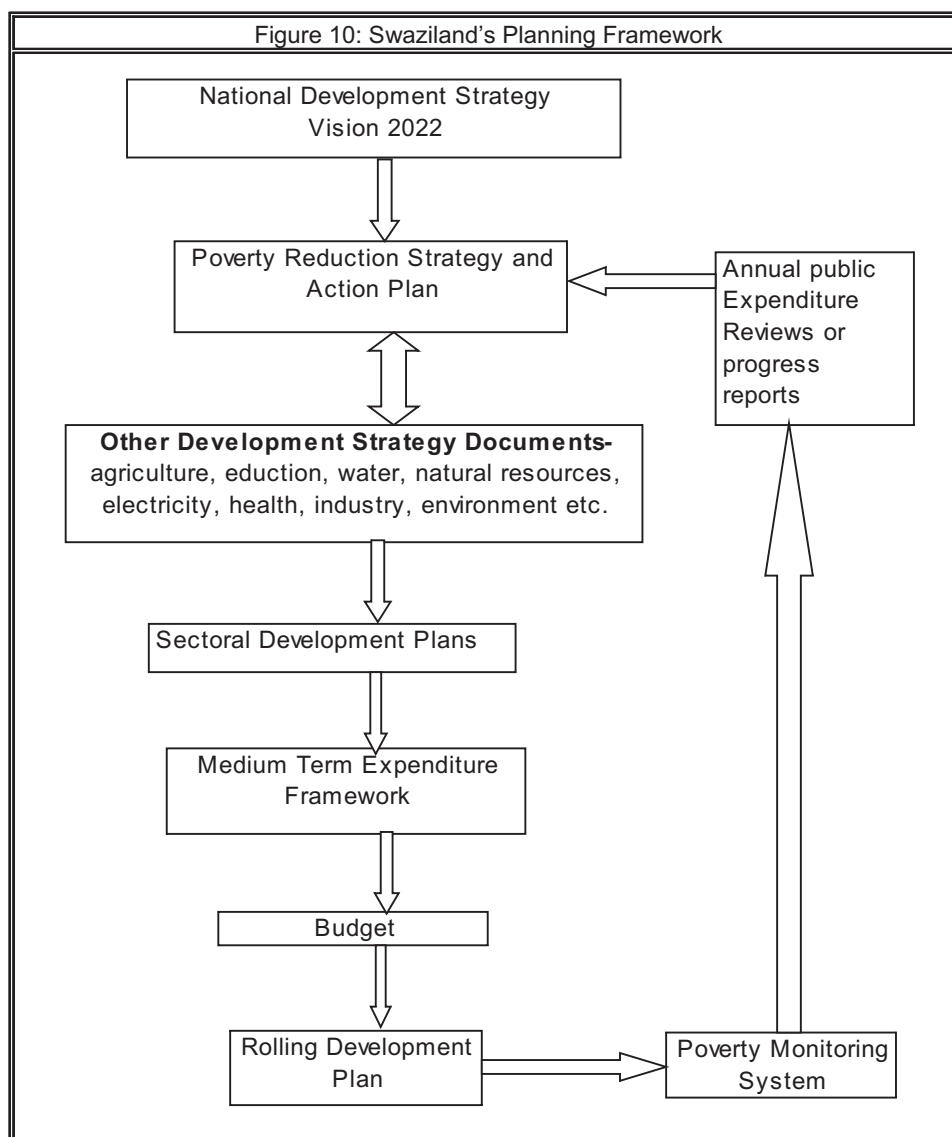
Figure 10: Swaziland's Planning Framework

National Development Strategy Vision 2022

Poverty Reduction Strategy and Action Plan

Annual public Expenditure Reviews or progress reports

**Other Development Strategy Documents-** agriculture, eduction, water, natural resources, electricity, health, industry, environment etc.

Sectoral Development Plans

Medium Term Expenditure Framework

Budget

Rolling Development Plan

Poverty Monitoring System